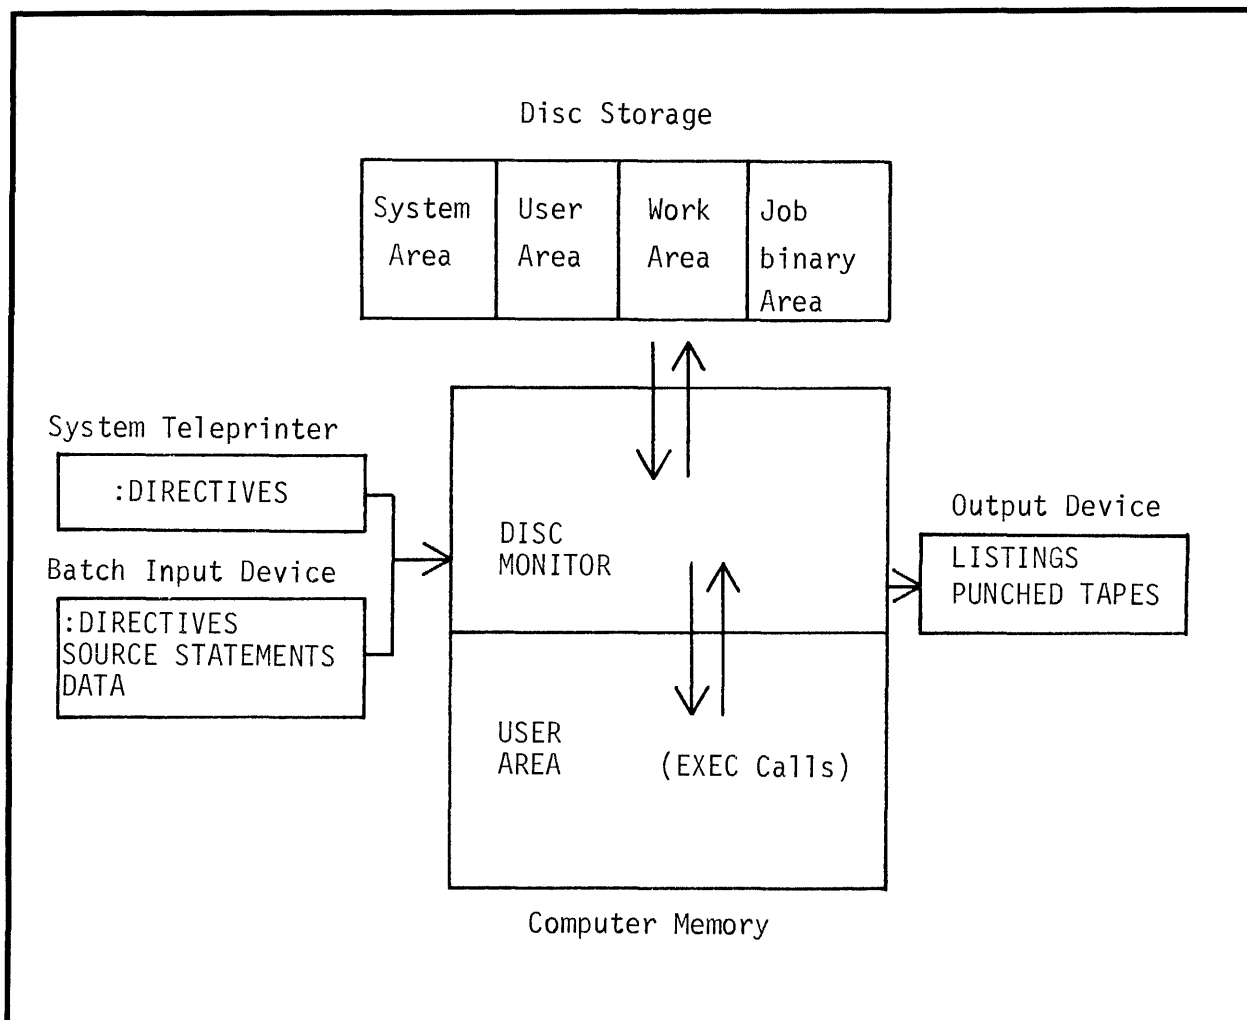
Disc Storage

System Area

User Area

Work Area

Job binary Area

System Teleprinter

:DIRECTIVES

Batch Input Device

:DIRECTIVES
SOURCE STATEMENTS
DATA

DISC MONITOR

USER AREA

(EXEC Calls)

Computer Memory

Output Device

LISTINGS
PUNCHED TAPES